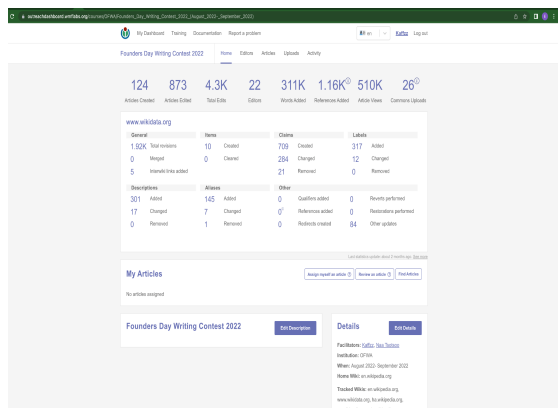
outreachdashboard.wmflabs.org/courses/OFWA/Founders_Day_Writing_Contest_2022_(August_2022-_September_2022)

My Dashboard Training Documentation Report a problem

en Kaffoz Log out

Founders Day Writing Contest 2022 Home Editors Articles Uploads Activity

124 Articles Created
873 Articles Edited
4.3K Total Edits
22 Editors
311K Words Added
1.16K References Added
510K Article Views
26 Commons Uploads

www.wikidata.org

General
1.92K Total revisions
0 Merged
5 Interwiki links added

Items
10 Created
0 Cleared

Claims
709 Created
284 Changed
21 Removed

Labels
317 Added
12 Changed
0 Removed

Descriptions
301 Added
17 Changed
0 Removed

Aliases
145 Added
7 Changed
1 Removed

Other
0 Qualifiers added
0 References added
0 Redirects created
0 Reverts performed
0 Restorations performed
84 Other updates

Last statistics update: about 2 months ago. See more

My Articles

Assign myself an article Review an article Find Articles

No articles assigned

Founders Day Writing Contest 2022

Edit Description

Details

Edit Details

Facilitators: Kaffoz, Nas Tesleim
Institution: OFWA
When: August 2022- September 2022
Home Wiki: en.wikipedia.org
Tracked Wikis: en.wikipedia.org, www.wikidata.org, ha.wikipedia.org,